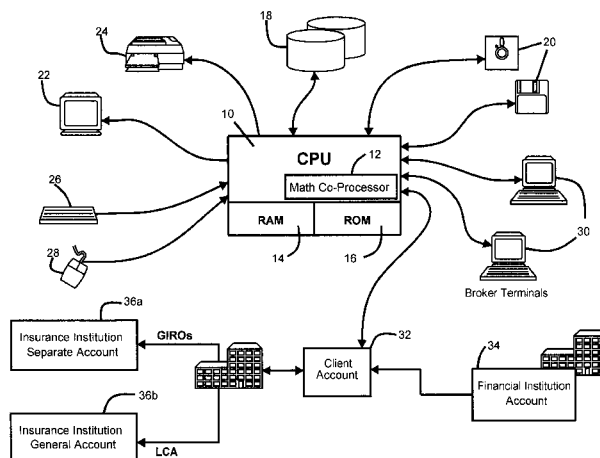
24
18
20
22
10
CPU
12
Math Co-Processor
26
RAM
ROM
28
14
16
30
Broker Terminals
36a
Insurance Institution Separate Account
GIROs
32
Client Account
34
Financial Institution Account
36b
Insurance Institution General Account
LCA